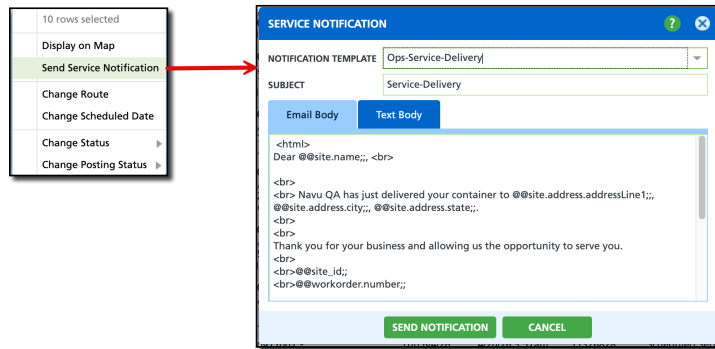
10 rows selected
Display on Map
Send Service Notification
Change Route
Change Scheduled Date
Change Status
Change Posting Status

SERVICE NOTIFICATION
?

NOTIFICATION TEMPLATE Ops-Service-Delivery
SUBJECT Service-Delivery

Email Body
Text Body

<html>
Dear @@site.name;;, <br>

<br>
<br> Navu QA has just delivered your container to @@site.address.addressLine1;;, @@site.address.city;;, @@site.address.state;;.
<br>
<br>
Thank you for your business and allowing us the opportunity to serve you.
<br>
<br>@@site_id;;
<br>@@workorder.number;;

SEND NOTIFICATION
CANCEL